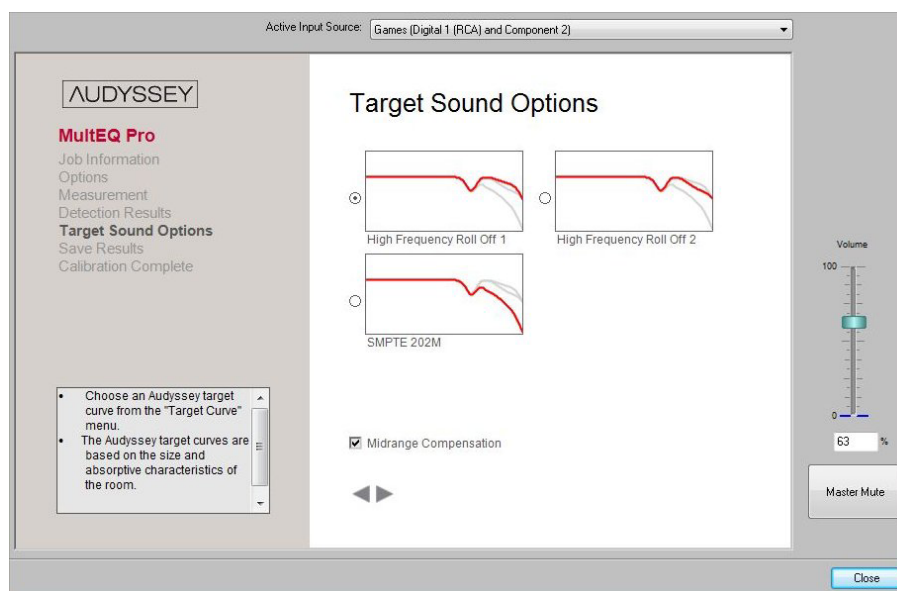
Active Input Source: Games (Digital 1 (RCA) and Component 2)

AUDYSSEY

MultEQ Pro
Job Information
Options
Measurement
Detection Results
Target Sound Options
Save Results
Calibration Complete

• Choose an Audyssey target curve from the "Target Curve" menu.
• The Audyssey target curves are based on the size and absorptive characteristics of the room.

Target Sound Options

High Frequency Roll Off 1
High Frequency Roll Off 2
SMPTE 202M

Midrange Compensation

Volume
100
0
63 %

Master Mute

Close